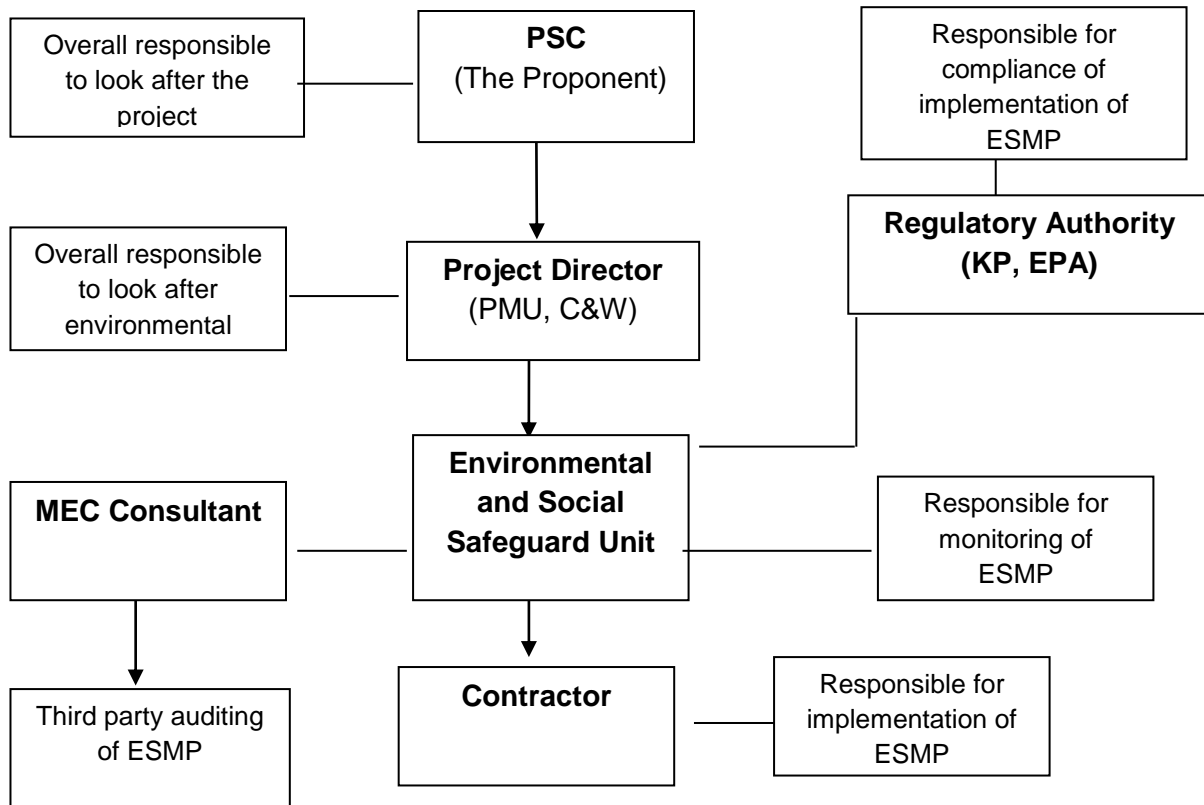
Overall responsible to look after the project

PSC
(The Proponent)

Responsible for compliance of implementation of ESMP

Overall responsible to look after environmental

Project Director
(PMU, C&W)

Regulatory Authority (KP, EPA)

MEC Consultant

Environmental and Social Safeguard Unit

Responsible for monitoring of ESMP

Third party auditing of ESMP

Contractor

Responsible for implementation of ESMP